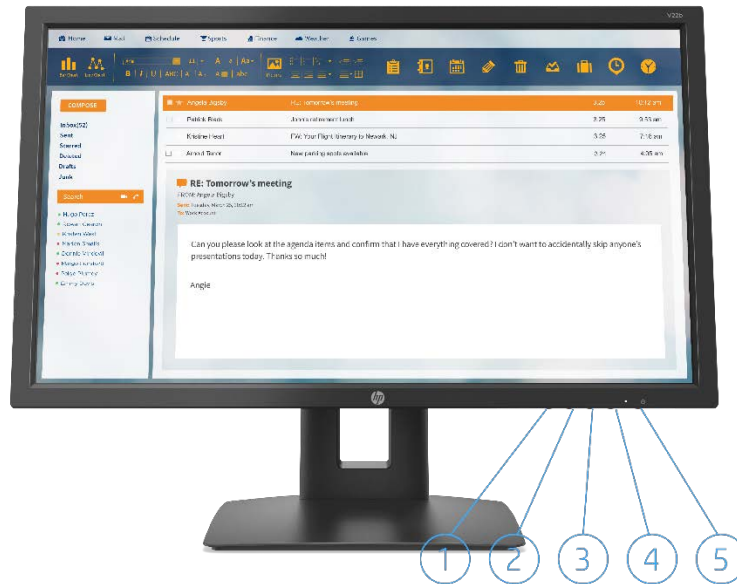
V22b

Home Mail Schedule Sports Finance Weather Games

COMPOSE

Inbox(52)
Sent
Starred
Deleted
Drafts
Junk

Search

Hugo Perez
Steven Gordon
Kristen West
Marion Smith
Dennis Weitzel
Megan Forsberg
Paige Monroe
Emmy Stone

| Angela Bigsby | RE: Tomorrow's meeting | 3.25 | 10:12 am |
|---|---|---|---|
| Patrick Rank | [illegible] | 3.25 | 9:33 am |
| Kristine Heart | FW: Your Flight Itinerary to Newark, NJ | 3.25 | 7:18 am |
| Ahmed Tahir | New parking spots available | 3.25 | 4:35 am |

RE: Tomorrow's meeting
FROM Angela Bigsby
Sent: Tuesday, March 25, 10:12 am
To: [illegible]

Can you please look at the agenda items and confirm that I have everything covered? I don't want to accidentally skip anyone's presentations today. Thanks so much!

Angie

hp

1 2 3 4 5